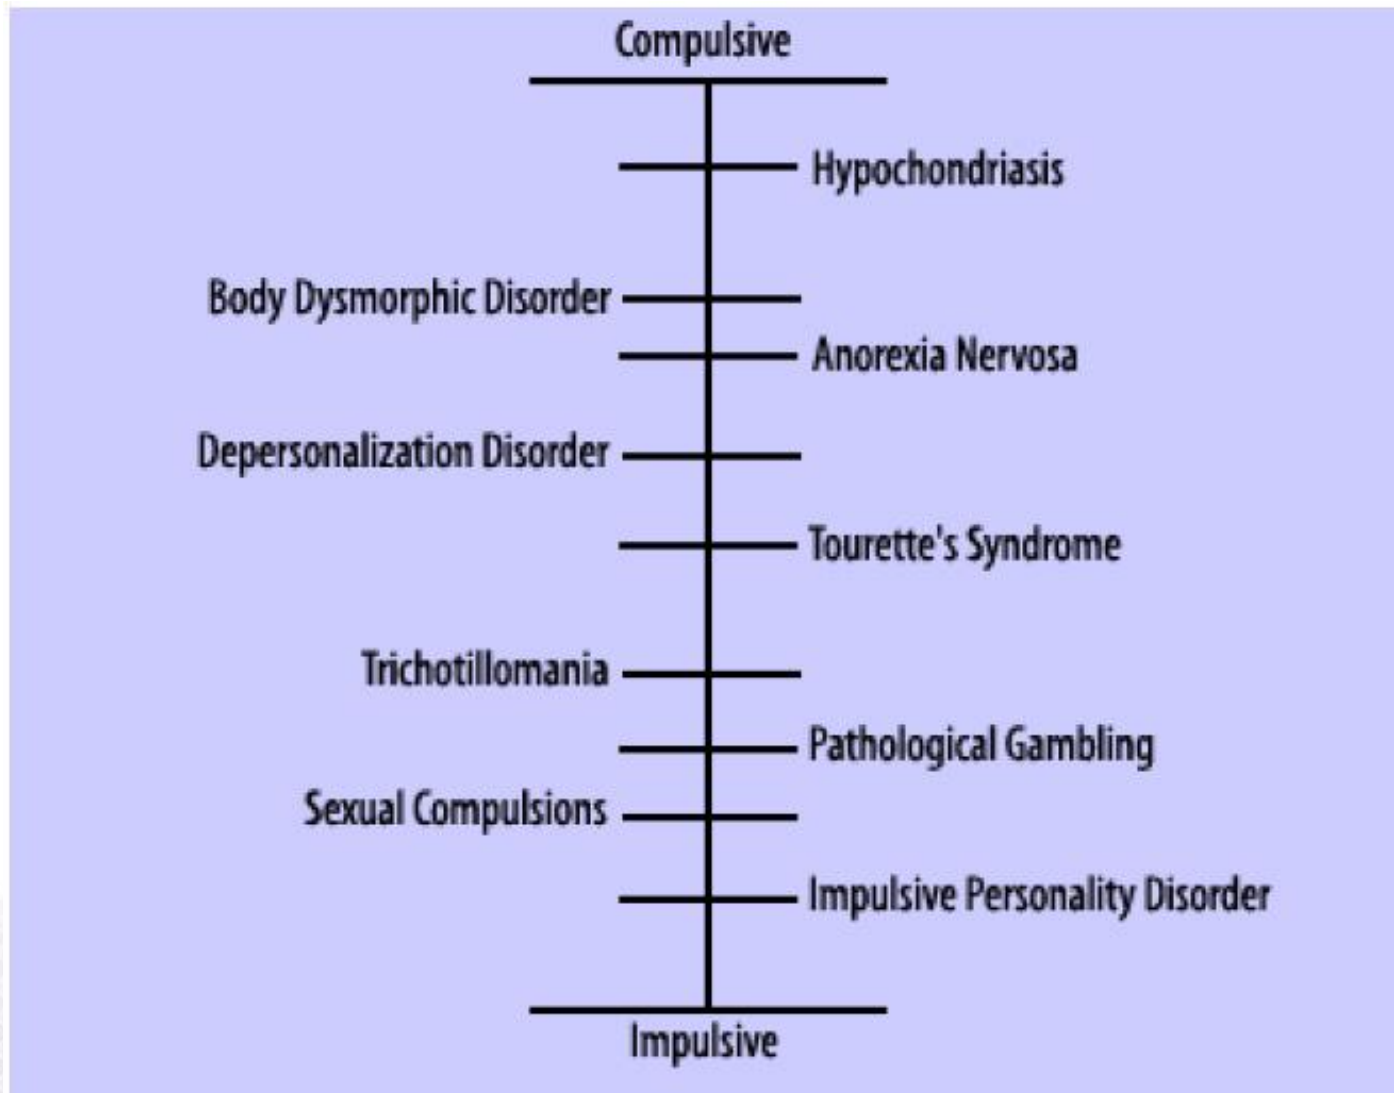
Compulsive

Hypochondriasis

Body Dysmorphic Disorder

Anorexia Nervosa

Depersonalization Disorder

Tourette's Syndrome

Trichotillomania

Pathological Gambling

Sexual Compulsions

Impulsive Personality Disorder

Impulsive